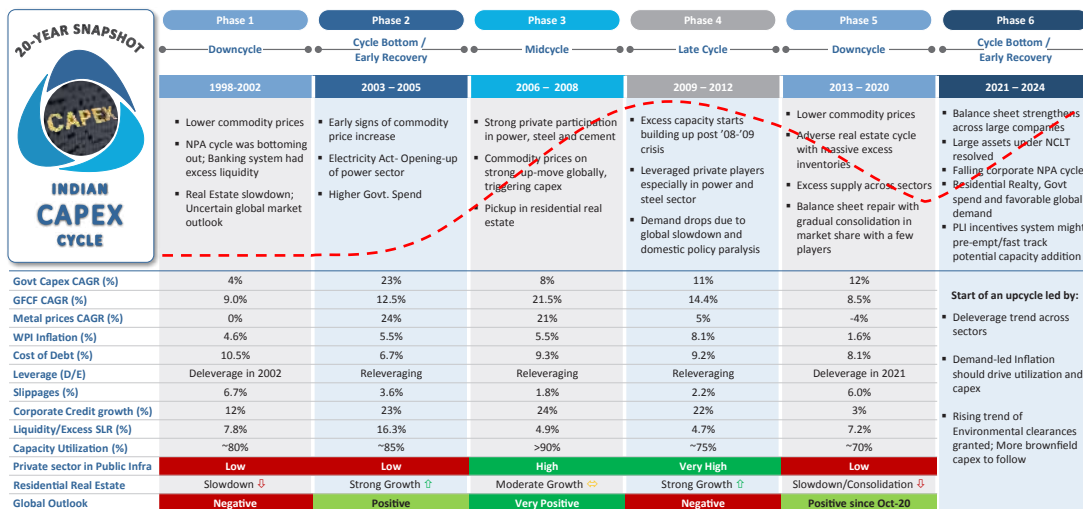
20-YEAR SNAPSHOT

CAPEX

INDIAN CAPEX CYCLE

| Phase 1 | Phase 2 | Phase 3 | Phase 4 | Phase 5 | Phase 6 |
|---|---|---|---|---|---|
| Downcycle | Cycle Bottom / Early Recovery | Midcycle | Late Cycle | Downcycle | Cycle Bottom / Early Recovery |
| 1998-2002 | 2003 – 2005 | 2006 – 2008 | 2009 – 2012 | 2013 – 2020 | 2021 – 2024 |
| • Lower commodity prices • NPA cycle was bottoming out; Banking system had excess liquidity • Real Estate slowdown; Uncertain global market outlook | • Early signs of commodity price increase • Electricity Act- Opening-up of power sector • Higher Govt. Spend | • Strong private participation in power, steel and cement • Commodity prices on strong up-move globally, triggering capex • Pickup in residential real estate | • Excess capacity starts building up post '08-'09 crisis • Leveraged private players especially in power and steel sector • Demand drops due to global slowdown and domestic policy paralysis | • Lower commodity prices • Adverse real estate cycle with massive excess inventories • Excess supply across sectors • Balance sheet repair with gradual consolidation in market share with a few players | • Balance sheet strengthen across large companies • Large assets under NCLT resolved • Falling corporate NPA cycle • Residential Realty, Govt spend and favorable global demand • PLI incentives system might pre-empt/fast track potential capacity addition |

| | | | | | | |
|---|---|---|---|---|---|---|
| Govt Capex CAGR (%) | 4% | 23% | 8% | 11% | 12% | Start of an upcycle led by: • Deleverage trend across sectors • Demand-led Inflation should drive utilization and capex • Rising trend of Environmental clearances granted; More brownfield capex to follow |
| GFCF CAGR (%) | 9.0% | 12.5% | 21.5% | 14.4% | 8.5% | |
| Metal prices CAGR (%) | 0% | 24% | 21% | 5% | -4% | |
| WPI Inflation (%) | 4.6% | 5.5% | 5.5% | 8.1% | 1.6% | |
| Cost of Debt (%) | 10.5% | 6.7% | 9.3% | 9.2% | 8.1% | |
| Leverage (D/E) | Deleverage in 2002 | Releveraging | Releveraging | Releveraging | Deleverage in 2021 | |
| Slippages (%) | 6.7% | 3.6% | 1.8% | 2.2% | 6.0% | |
| Corporate Credit growth (%) | 12% | 23% | 24% | 22% | 3% | |
| Liquidity/Excess SLR (%) | 7.8% | 16.3% | 4.9% | 4.7% | 7.2% | |
| Capacity Utilization (%) | ~80% | ~85% | >90% | ~75% | ~70% | |
| Private sector in Public Infra | Low | Low | High | Very High | Low | |
| Residential Real Estate | Slowdown | Strong Growth | Moderate Growth | Strong Growth | Slowdown/Consolidation | |
| Global Outlook | Negative | Positive | Very Positive | Negative | Positive since Oct-20 | |